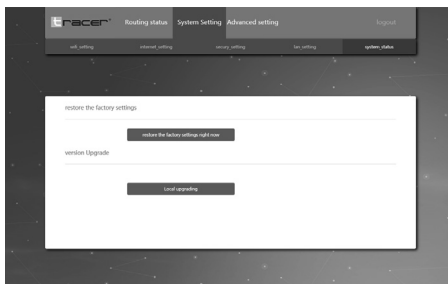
tracer Routing status System Setting Advanced setting logout

wifi_setting internet_setting secury_setting lan_setting system_status

restore the factory settings

restore the factory settings right now

version Upgrade

Local upgrading